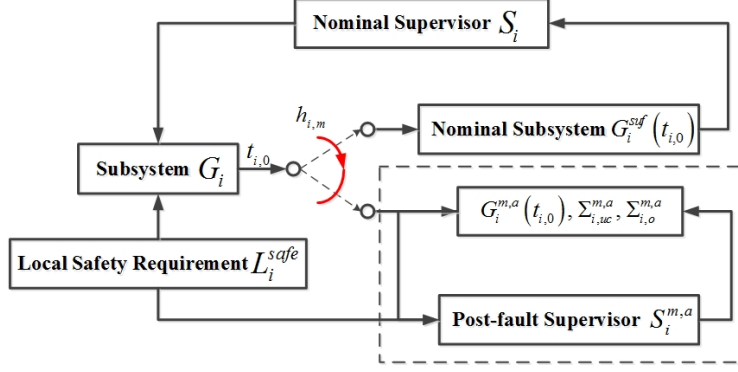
Nominal Supervisor $S_i$

$h_{i,m}$

Nominal Subsystem $G_i^{suf}\left(t_{i,0}\right)$

Subsystem $G_i$

$t_{i,0}$

$G_i^{m,a}\left(t_{i,0}\right), \Sigma_{i,uc}^{m,a}, \Sigma_{i,o}^{m,a}$

Local Safety Requirement $L_i^{safe}$

Post-fault Supervisor $S_i^{m,a}$